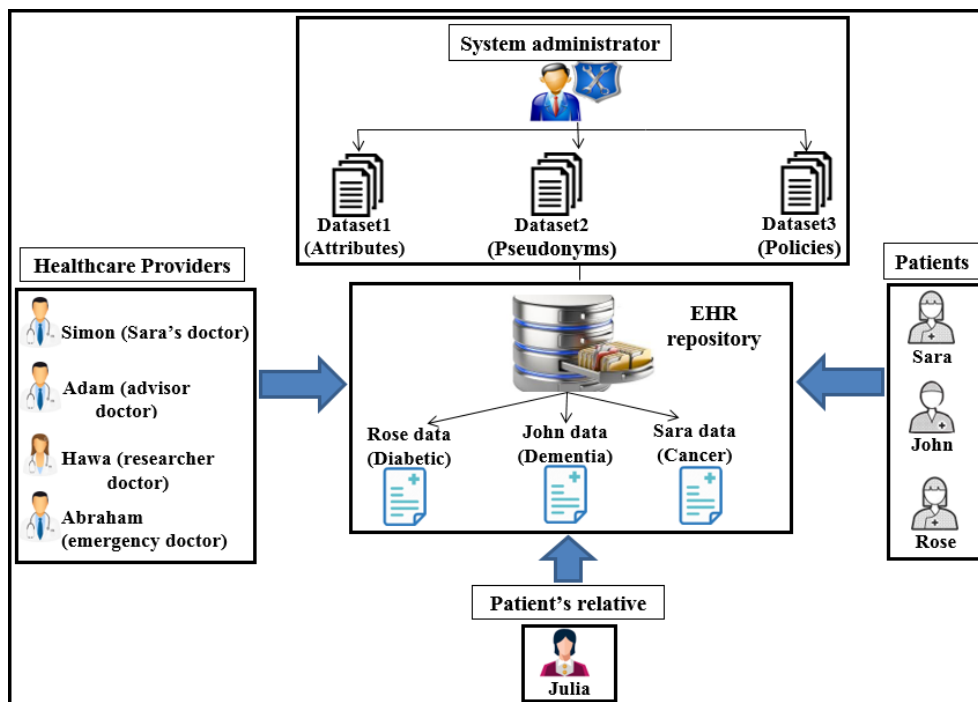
System administrator

Dataset1 (Attributes)

Dataset2 (Pseudonyms)

Dataset3 (Policies)

Healthcare Providers

Simon (Sara's doctor)

Adam (advisor doctor)

Hawa (researcher doctor)

Abraham (emergency doctor)

EHR repository

Rose data (Diabetic)

John data (Dementia)

Sara data (Cancer)

Patients

Sara

John

Rose

Patient's relative

Julia